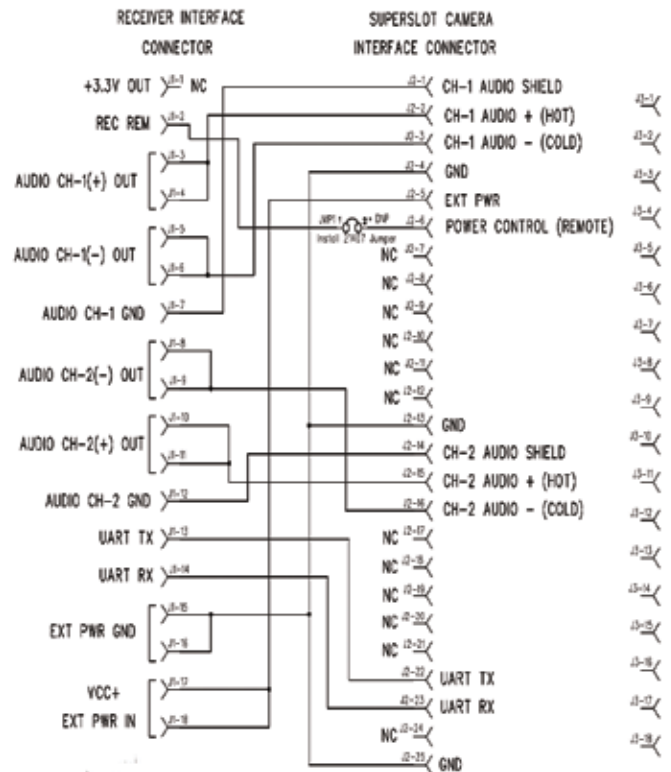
RECEIVER INTERFACE CONNECTOR

SUPERSLOT CAMERA INTERFACE CONNECTOR

+3.3V OUT J1-1 NC
REC REM J1-2
AUDIO CH-1(+) OUT J1-3 J1-4
AUDIO CH-1(-) OUT J1-5 J1-6
AUDIO CH-1 GND J1-7
AUDIO CH-2(-) OUT J1-8 J1-9
AUDIO CH-2(+) OUT J1-10 J1-11
AUDIO CH-2 GND J1-12
UART TX J1-13
UART RX J1-14
EXT PWR GND J1-15 J1-16
VCC+ EXT PWR IN J1-17 J1-18

J2-1 CH-1 AUDIO SHIELD
J2-2 CH-1 AUDIO + (HOT)
J2-3 CH-1 AUDIO - (COLD)
J2-4 GND
J2-5 EXT PWR
JMP1 DNP Install 2X07 Jumper
J2-6 POWER CONTROL (REMOTE)
NC J2-7
NC J2-8
NC J2-9
NC J2-10
NC J2-11
NC J2-12
J2-13 GND
J2-14 CH-2 AUDIO SHIELD
J2-15 CH-2 AUDIO + (HOT)
J2-16 CH-2 AUDIO - (COLD)
NC J2-17
NC J2-18
NC J2-19
NC J2-20
NC J2-21
J2-22 UART TX
J2-23 UART RX
NC J2-24
J2-25 GND

J3-1
J3-2
J3-3
J3-4
J3-5
J3-6
J3-7
J3-8
J3-9
J3-10
J3-11
J3-12
J3-13
J3-14
J3-15
J3-16
J3-17
J3-18